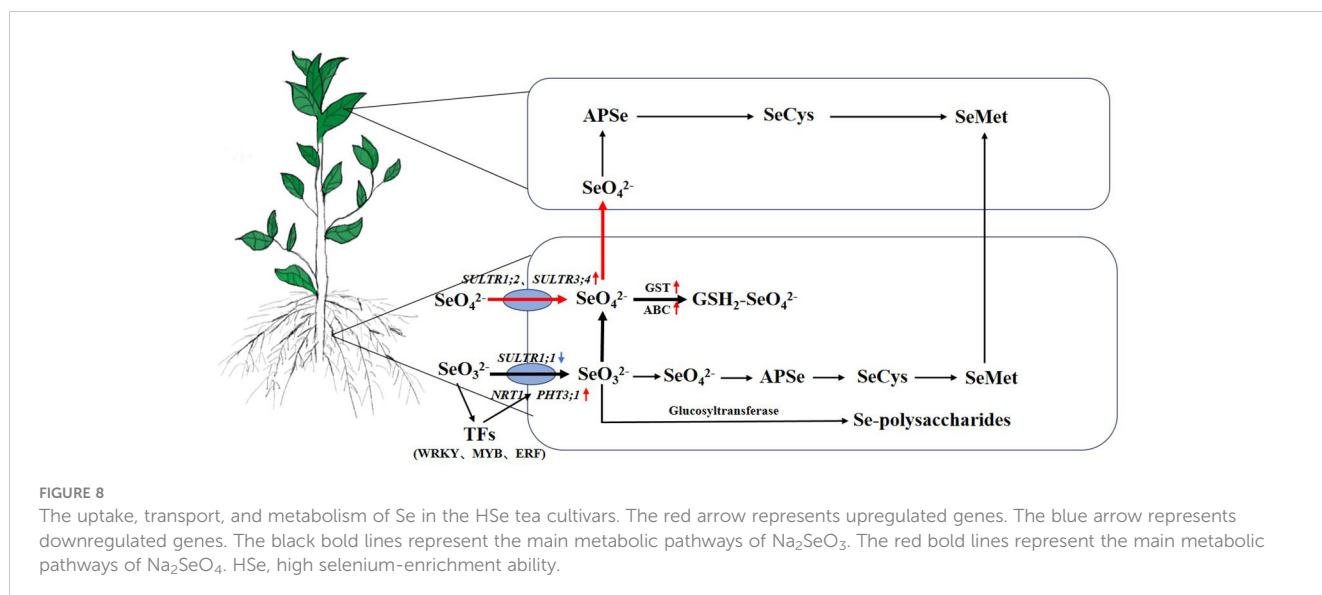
APSe

SeCys

SeMet

$SeO_4^{2-}$

SULTR1;2、SULTR3;4

$SeO_4^{2-}$

$SeO_4^{2-}$

GST

ABC

$GSH_2$-$SeO_4^{2-}$

SULTR1;1

$SeO_3^{2-}$

$SeO_3^{2-}$

$SeO_4^{2-}$

APSe

SeCys

SeMet

NRT1

PHT3;1

Glucosyltransferase

Se-polysaccharides

TFs

(WRKY、MYB、ERF)

FIGURE 8

The uptake, transport, and metabolism of Se in the HSe tea cultivars. The red arrow represents upregulated genes. The blue arrow represents downregulated genes. The black bold lines represent the main metabolic pathways of $Na_2SeO_3$. The red bold lines represent the main metabolic pathways of $Na_2SeO_4$. HSe, high selenium-enrichment ability.